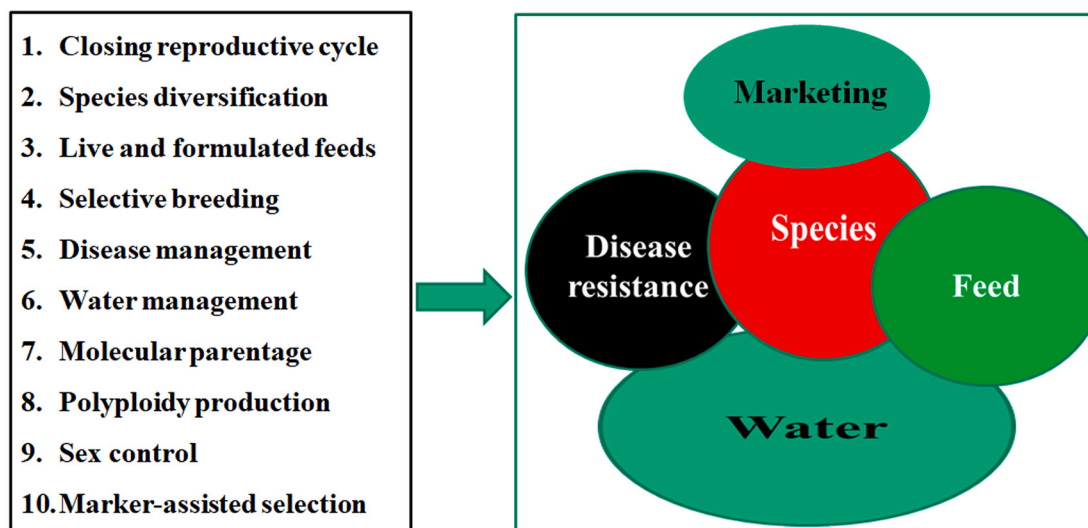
1. Closing reproductive cycle
2. Species diversification
3. Live and formulated feeds
4. Selective breeding
5. Disease management
6. Water management
7. Molecular parentage
8. Polyploidy production
9. Sex control
10. Marker-assisted selection

Marketing

Disease resistance

Species

Feed

Water